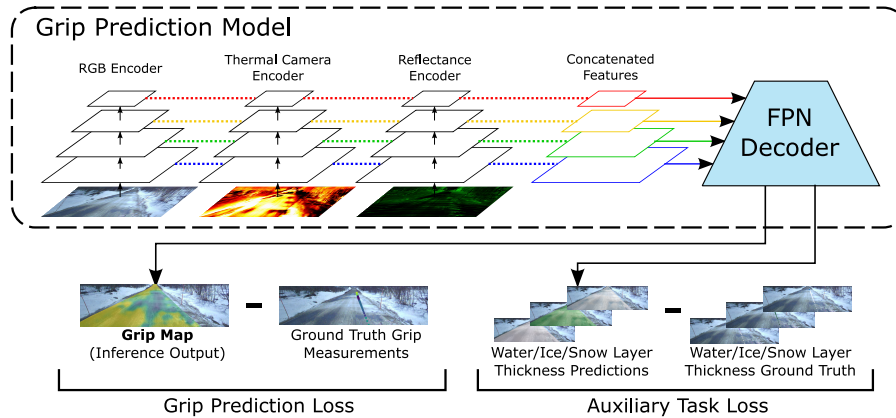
Grip Prediction Model

RGB Encoder

Thermal Camera Encoder

Reflectance Encoder

Concatenated Features

FPN Decoder

**Grip Map** (Inference Output)

-

Ground Truth Grip Measurements

Water/Ice/Snow Layer Thickness Predictions

-

Water/Ice/Snow Layer Thickness Ground Truth

Grip Prediction Loss

Auxiliary Task Loss